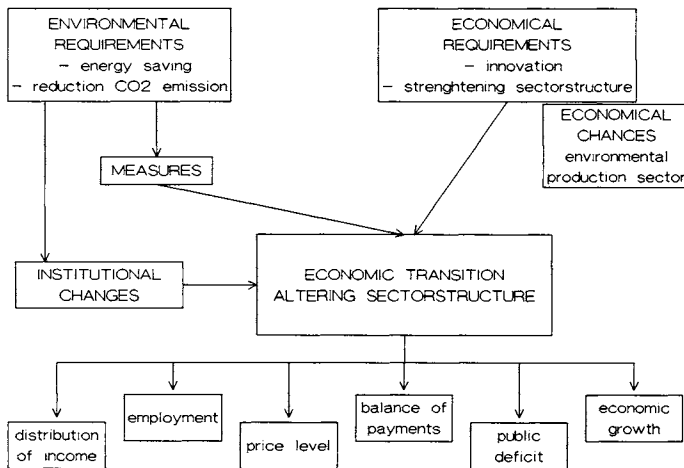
ENVIRONMENTAL REQUIREMENTS
- energy saving
- reduction CO2 emission

ECONOMICAL REQUIREMENTS
- innovation
- strenghtening sectorstructure

ECONOMICAL CHANCES
environmental production sector

MEASURES

INSTITUTIONAL CHANGES

ECONOMIC TRANSITION
ALTERING SECTORSTRUCTURE

distribution of income

employment

price level

balance of payments

public deficit

economic growth